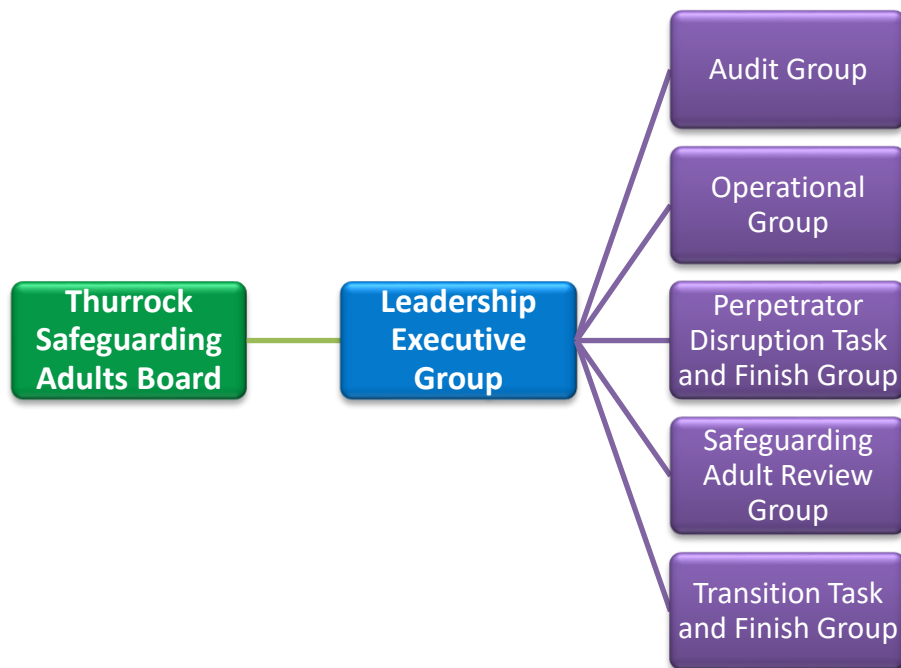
Thurrock Safeguarding Adults Board

Leadership Executive Group

Audit Group

Operational Group

Perpetrator Disruption Task and Finish Group

Safeguarding Adult Review Group

Transition Task and Finish Group